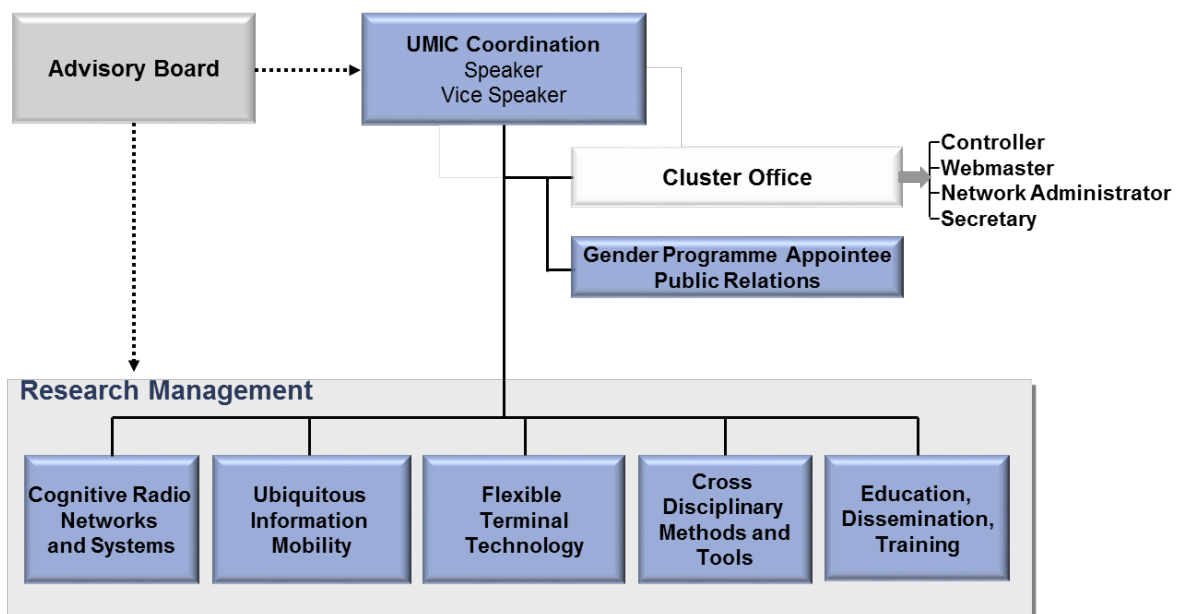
Advisory Board

UMIC Coordination
Speaker
Vice Speaker

Cluster Office

Controller
Webmaster
Network Administrator
Secretary

Gender Programme Appointee
Public Relations

Research Management

Cognitive Radio Networks and Systems

Ubiquitous Information Mobility

Flexible Terminal Technology

Cross Disciplinary Methods and Tools

Education, Dissemination, Training